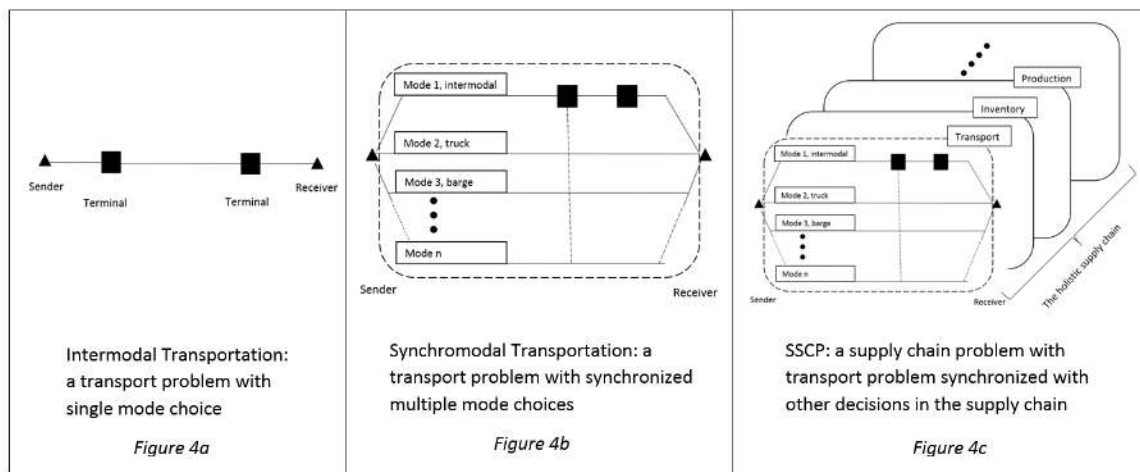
Sender

Terminal

Terminal

Receiver

Intermodal Transportation: a transport problem with single mode choice

*Figure 4a*

Mode 1, intermodal

Mode 2, truck

Mode 3, barge

Mode n

Sender

Receiver

Synchromodal Transportation: a transport problem with synchronized multiple mode choices

*Figure 4b*

Production

Inventory

Transport

Mode 1, intermodal

Mode 2, truck

Mode 3, barge

Mode n

Sender

Receiver

The holistic supply chain

SSCP: a supply chain problem with transport problem synchronized with other decisions in the supply chain

*Figure 4c*